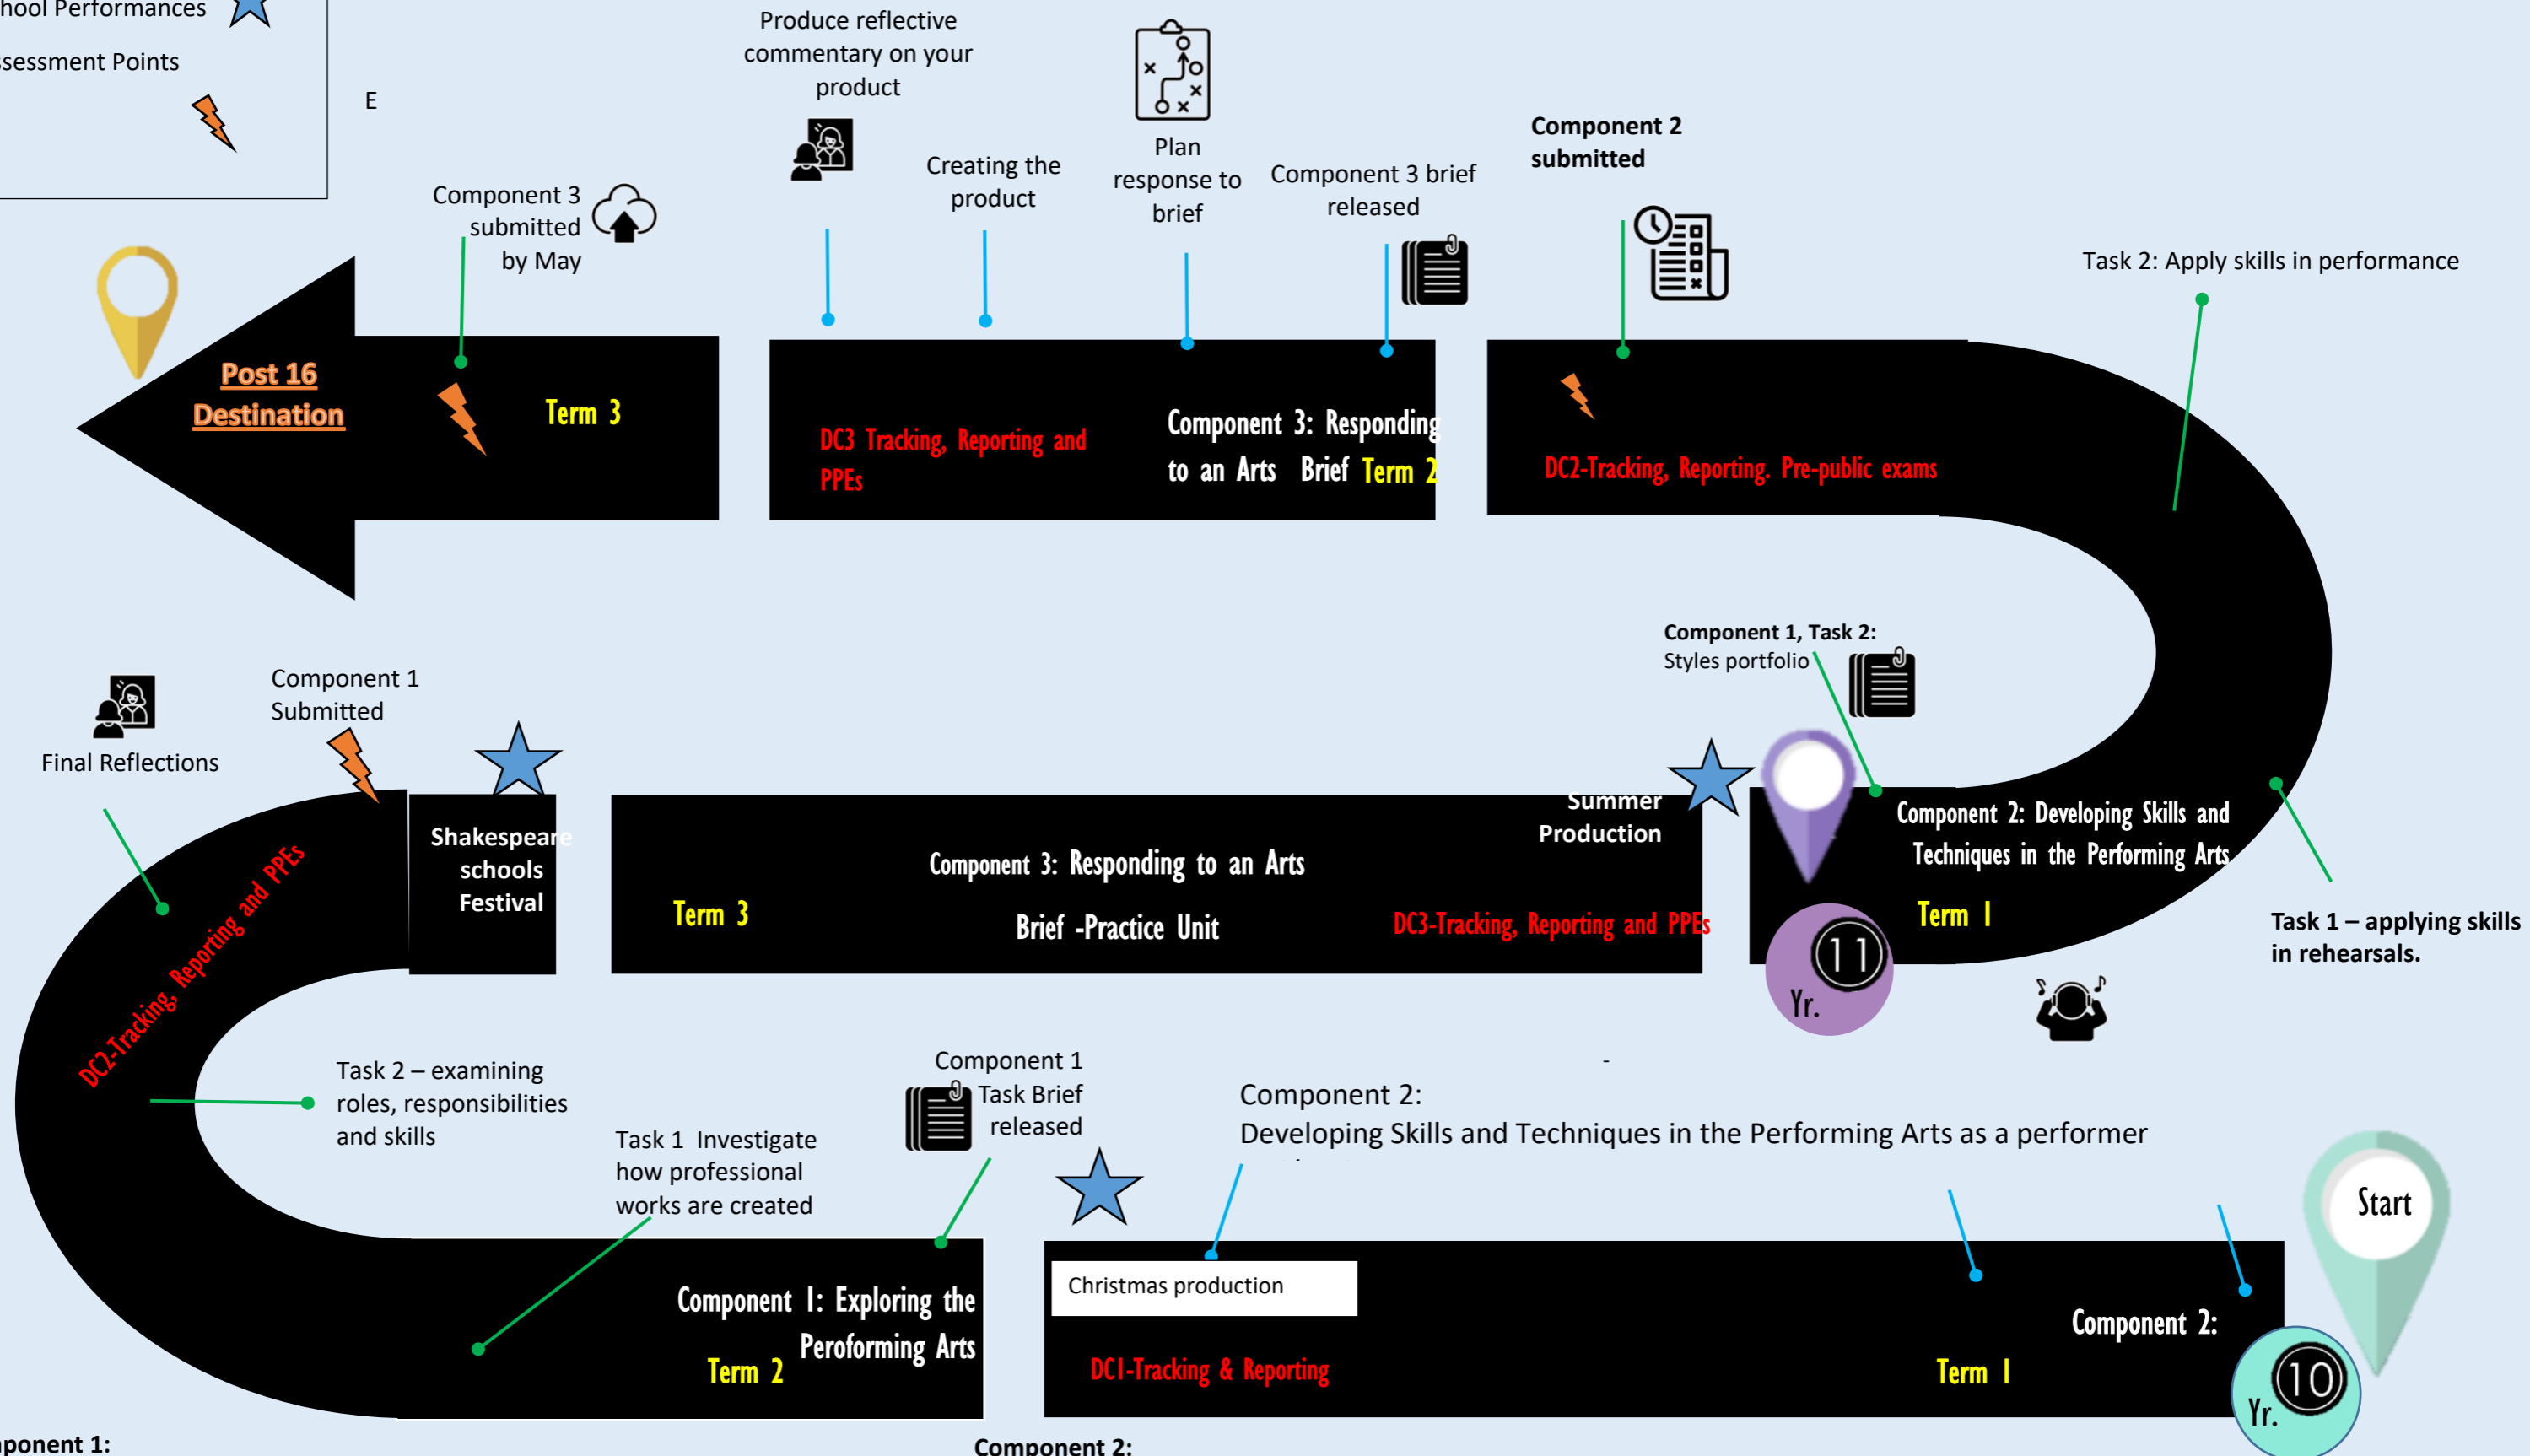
hool Performances

ssessment Points

E

Produce reflective commentary on your product

Creating the product

Plan response to brief

Component 3 brief released

Component 2 submitted

Component 3 submitted by May

Task 2: Apply skills in performance

Post 16 Destination

Term 3

DC3 Tracking, Reporting and PPEs

Component 3: Responding to an Arts Brief Term 2

DC2-Tracking, Reporting. Pre-public exams

Component 1, Task 2: Styles portfolio

Final Reflections

Component 1 Submitted

Shakespeare schools Festival

Term 3

Component 3: Responding to an Arts Brief -Practice Unit

Summer Production

DC3-Tracking, Reporting and PPEs

Component 2: Developing Skills and Techniques in the Performing Arts

Term 1

Yr. 11

Task 1 – applying skills in rehearsals.

DC2-Tracking, Reporting and PPEs

Task 2 – examining roles, responsibilities and skills

Component 1 Task Brief released

Component 2: Developing Skills and Techniques in the Performing Arts as a performer

Task 1 Investigate how professional works are created

Start

Christmas production

Component 1: Exploring the Peroforming Arts

Term 2

DC1-Tracking & Reporting

Component 2:

Term 1

Yr. 10

ponent 1:

Component 2: